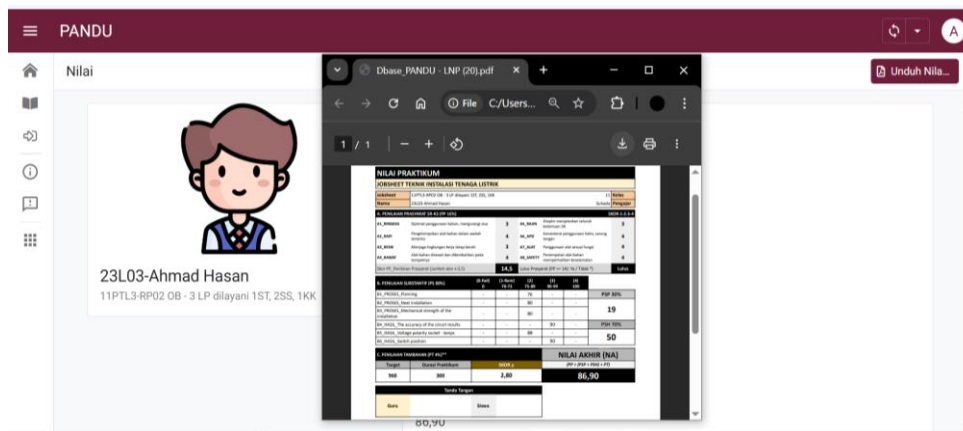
PANDU

A

Nilai

Unduh Nila...

23L03-Ahmad Hasan

11PTL3-RP02 OB - 3 LP dilayani 1ST, 2SS, 1KK

Dbase_PANDU - LNP (20).pdf

File C:/Users...

1 / 1

NILAI PRAKTIKUM

JOBSHEET TEKNIK INSTALASI TENAGA LISTRIK

Jobsheet | Kelas
Nama 23L03-Ahmad Hasan | Pengajar

A. PENILAIAN PRAKARSA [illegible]

14,5 | Lulus

B. PENILAIAN SUBSTANTIF (PS 80%)

| | | | | PSP 80% |
|---|---|---|---|---|
| B1_PROSES_Planning | | 70 | | |
| B2_PROSES_Neat installation | | 80 | | 19 |
| B3_PROSES_Mechanical strength of the installation | | 80 | | |
| B4_HASIL_The accuracy of the circuit results | | | 90 | PSH 70% |
| B5_HASIL_Voltage polarity socket - lamps | | 80 | | 50 |
| B6_HASIL_Switch position | | | 90 | |

C. PENILAIAN TAMBAHAN (PT 0%)

NILAI AKHIR (NA)

| Target | Durasi Praktikum | | |
|---|---|---|---|
| 960 | 300 | 3,80 | 86,90 |

Tanda Tangan

Guru | Siswa

86,90